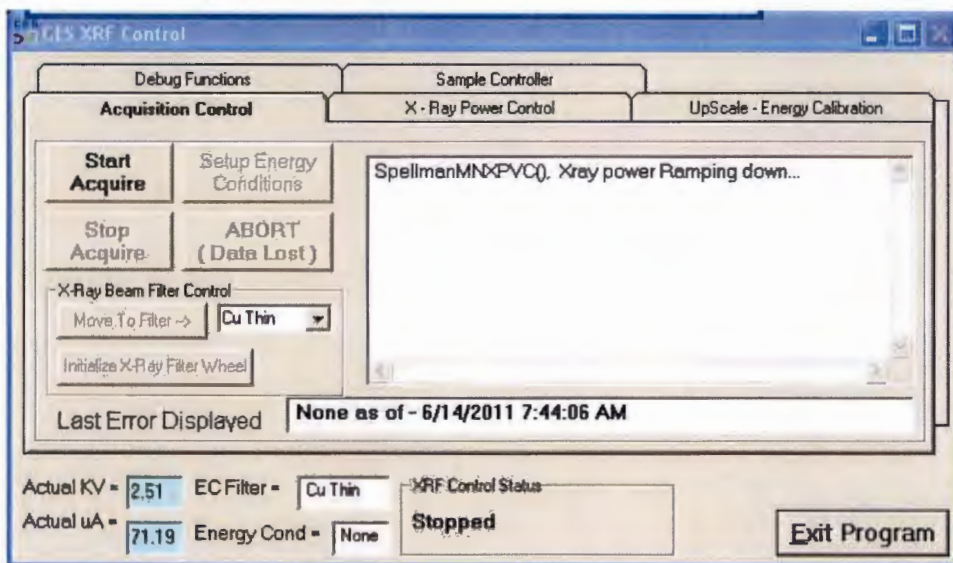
CES XRF Control

Debug Functions
Sample Controller
Acquisition Control
X - Ray Power Control
UpScale - Energy Calibration

Start Acquire
Setup Energy Conditions
Stop Acquire
ABORT (Data Lost)

X-Ray Beam Filter Control
Move To Filter ->
Cu Thin
Initialize X-Ray Filter Wheel

SpellmanMNXPVC(), Xray power Ramping down...

Last Error Displayed
None as of - 6/14/2011 7:44:06 AM

Actual KV = 2.51
Actual uA = 71.19
EC Filter = Cu Thin
Energy Cond = None
XRF Control Status
Stopped
Exit Program